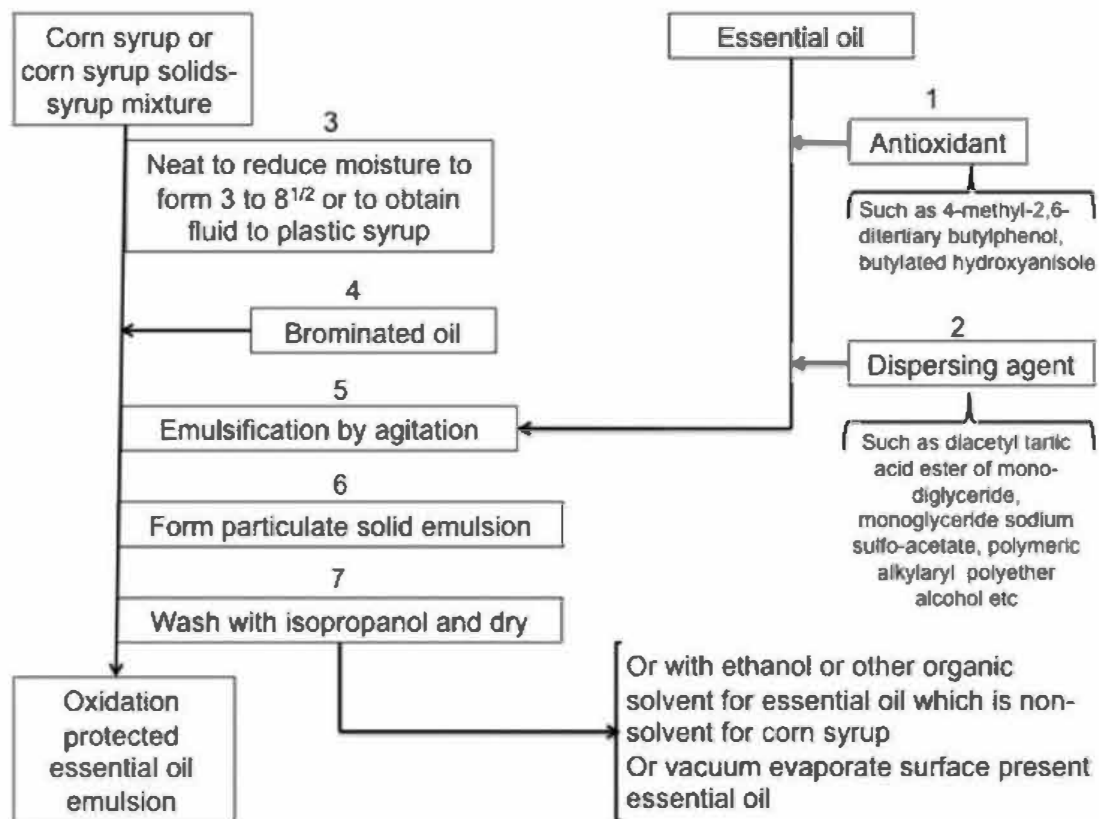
Corn syrup or corn syrup solids-syrup mixture

Essential oil

1

Antioxidant

Such as 4-methyl-2,6-ditertiary butylphenol, butylated hydroxyanisole

3

Neat to reduce moisture to form 3 to 8$^{1/2}$ or to obtain fluid to plastic syrup

4

Brominated oil

2

Dispersing agent

Such as diacetyl tartic acid ester of mono-diglyceride, monoglyceride sodium sulfo-acetate, polymeric alkylaryl polyether alcohol etc

5

Emulsification by agitation

6

Form particulate solid emulsion

7

Wash with isopropanol and dry

Or with ethanol or other organic solvent for essential oil which is non-solvent for corn syrup
Or vacuum evaporate surface present essential oil

Oxidation protected essential oil emulsion